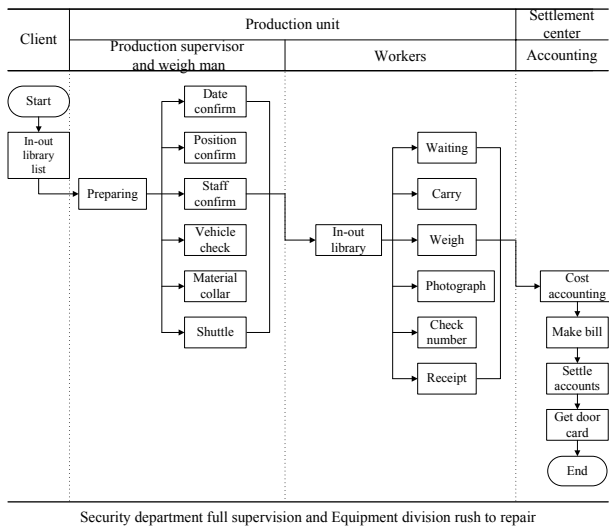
Client

Production unit

Production supervisor and weigh man

Workers

Settlement center

Accounting

Start

In-out library list

Preparing

Date confirm

Position confirm

Staff confirm

Vehicle check

Material collar

Shuttle

In-out library

Waiting

Carry

Weigh

Photograph

Check number

Receipt

Cost accounting

Make bill

Settle accounts

Get door card

End

Security department full supervision and Equipment division rush to repair